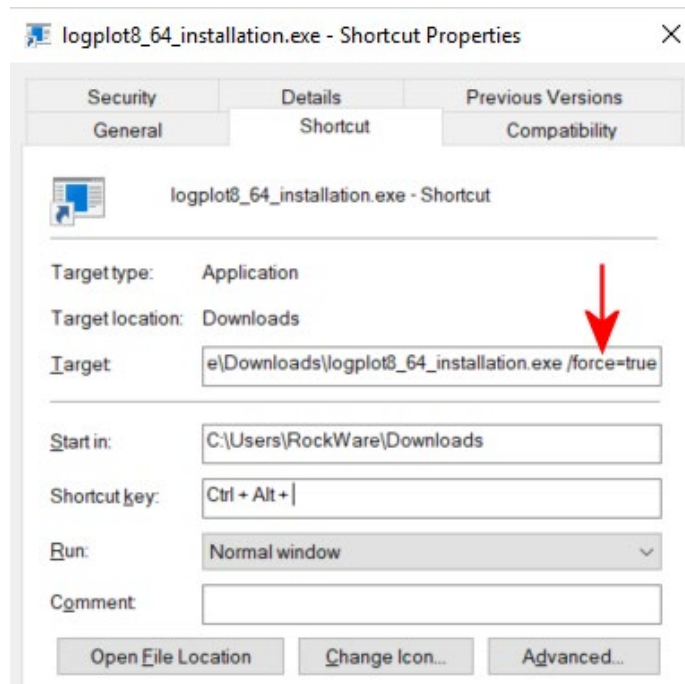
logplot8_64_installation.exe - Shortcut Properties

×

Security Details Previous Versions

General Shortcut Compatibility

logplot8_64_installation.exe - Shortcut

Target type: Application

Target location: Downloads

Target: e\Downloads\logplot8_64_installation.exe /force=true

Start in: C:\Users\RockWare\Downloads

Shortcut key: Ctrl + Alt +

Run: Normal window

Comment:

Open File Location Change Icon... Advanced...